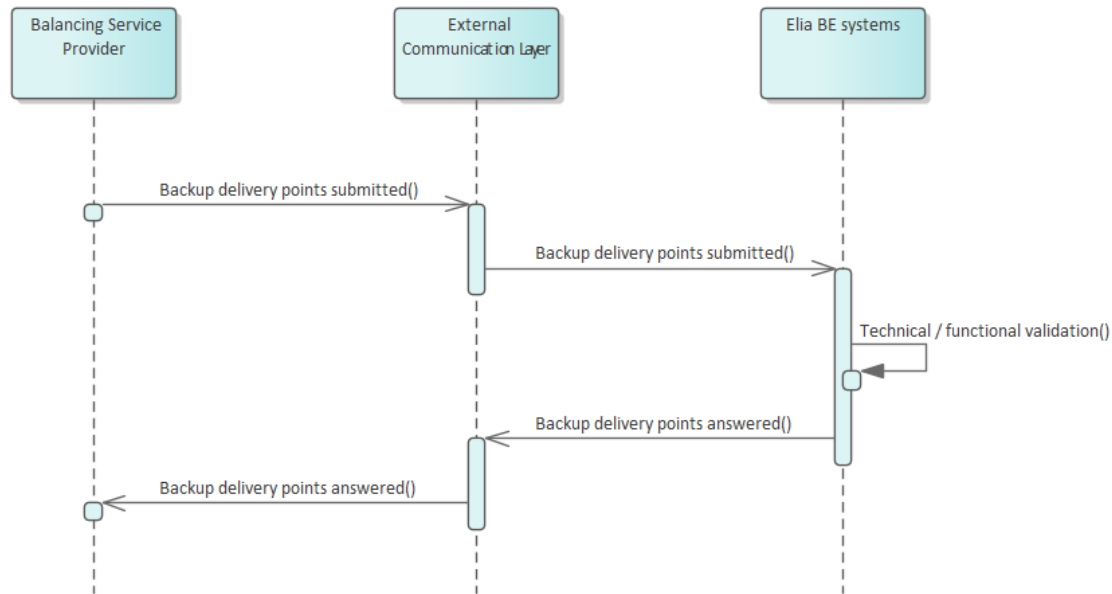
Balancing Service Provider

External Communication Layer

Elia BE systems

Backup delivery points submitted()

Backup delivery points submitted()

Technical / functional validation()

Backup delivery points answered()

Backup delivery points answered()